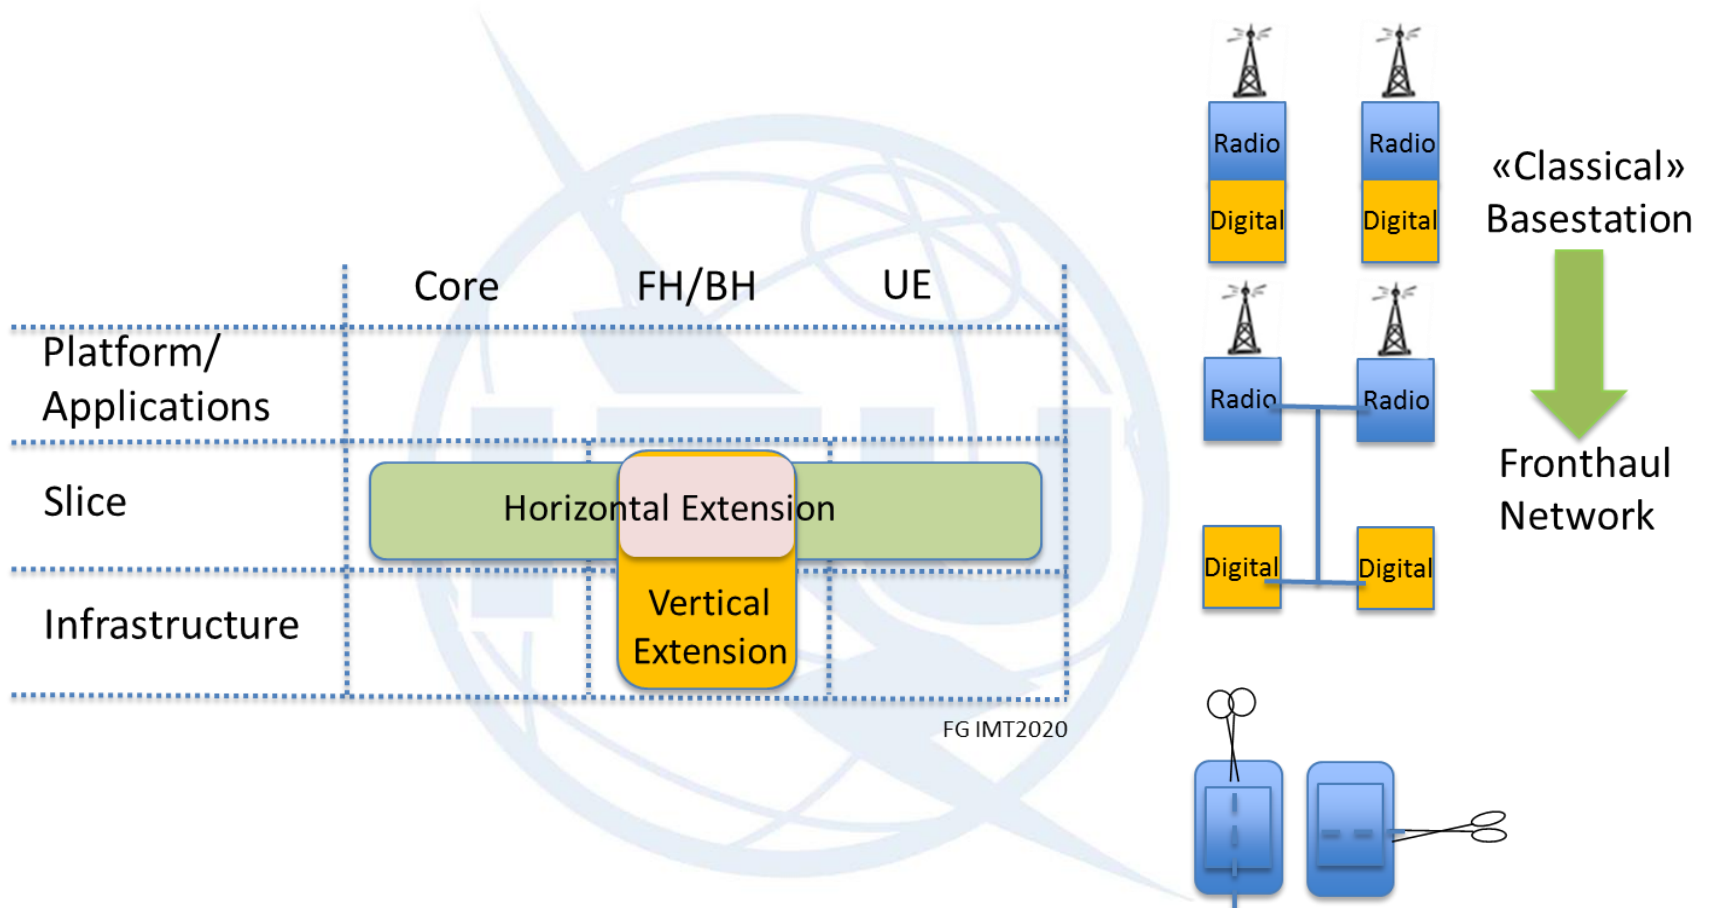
|  | Core | FH/BH | UE |
|---|---|---|---|
| Platform/ Applications | | | |
| Slice | Horizontal Extension | | |
| Infrastructure | | Vertical Extension | |

FG IMT2020

Radio
Digital
Radio
Digital

«Classical» Basestation

Radio
Radio
Digital
Digital

Fronthaul Network